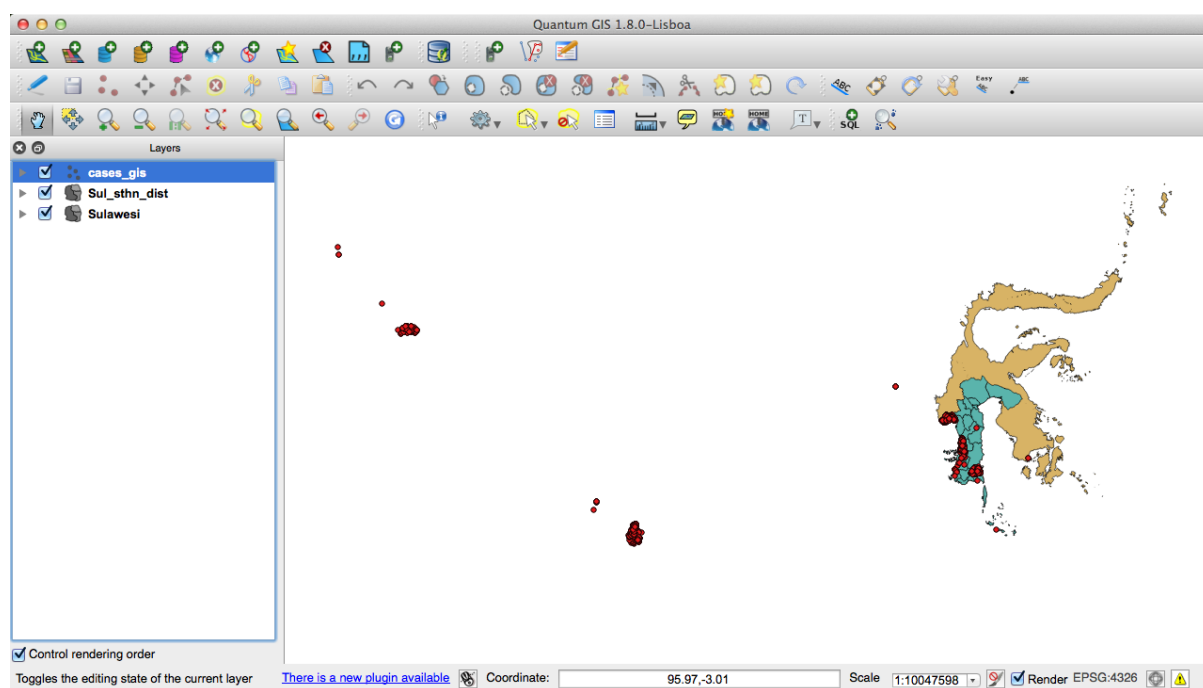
Quantum GIS 1.8.0-Lisboa

Layers

cases_gis
Sul_sthn_dist
Sulawesi

Control rendering order

Toggles the editing state of the current layer

There is a new plugin available

Coordinate: 95.97,-3.01

Scale 1:10047598

Render EPSG:4326